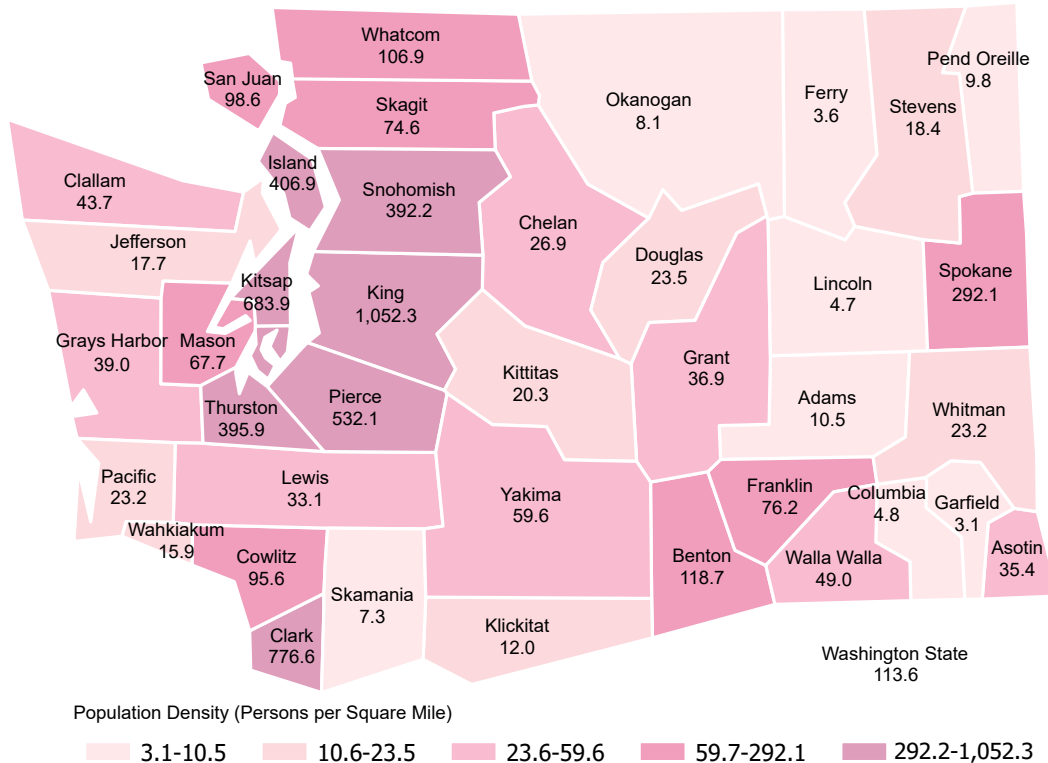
Whatcom
106.9

San Juan
98.6

Skagit
74.6

Okanogan
8.1

Ferry
3.6

Stevens
18.4

Pend Oreille
9.8

Island
406.9

Clallam
43.7

Snohomish
392.2

Chelan
26.9

Jefferson
17.7

Douglas
23.5

Lincoln
4.7

Spokane
292.1

Kitsap
683.9

King
1,052.3

Grays Harbor
39.0

Mason
67.7

Grant
36.9

Kittitas
20.3

Adams
10.5

Whitman
23.2

Thurston
395.9

Pierce
532.1

Pacific
23.2

Lewis
33.1

Yakima
59.6

Franklin
76.2

Columbia
4.8

Garfield
3.1

Asotin
35.4

Wahkiakum
15.9

Cowlitz
95.6

Benton
118.7

Walla Walla
49.0

Skamania
7.3

Klickitat
12.0

Clark
776.6

Washington State
113.6

Population Density (Persons per Square Mile)

3.1-10.5 10.6-23.5 23.6-59.6 59.7-292.1 292.2-1,052.3